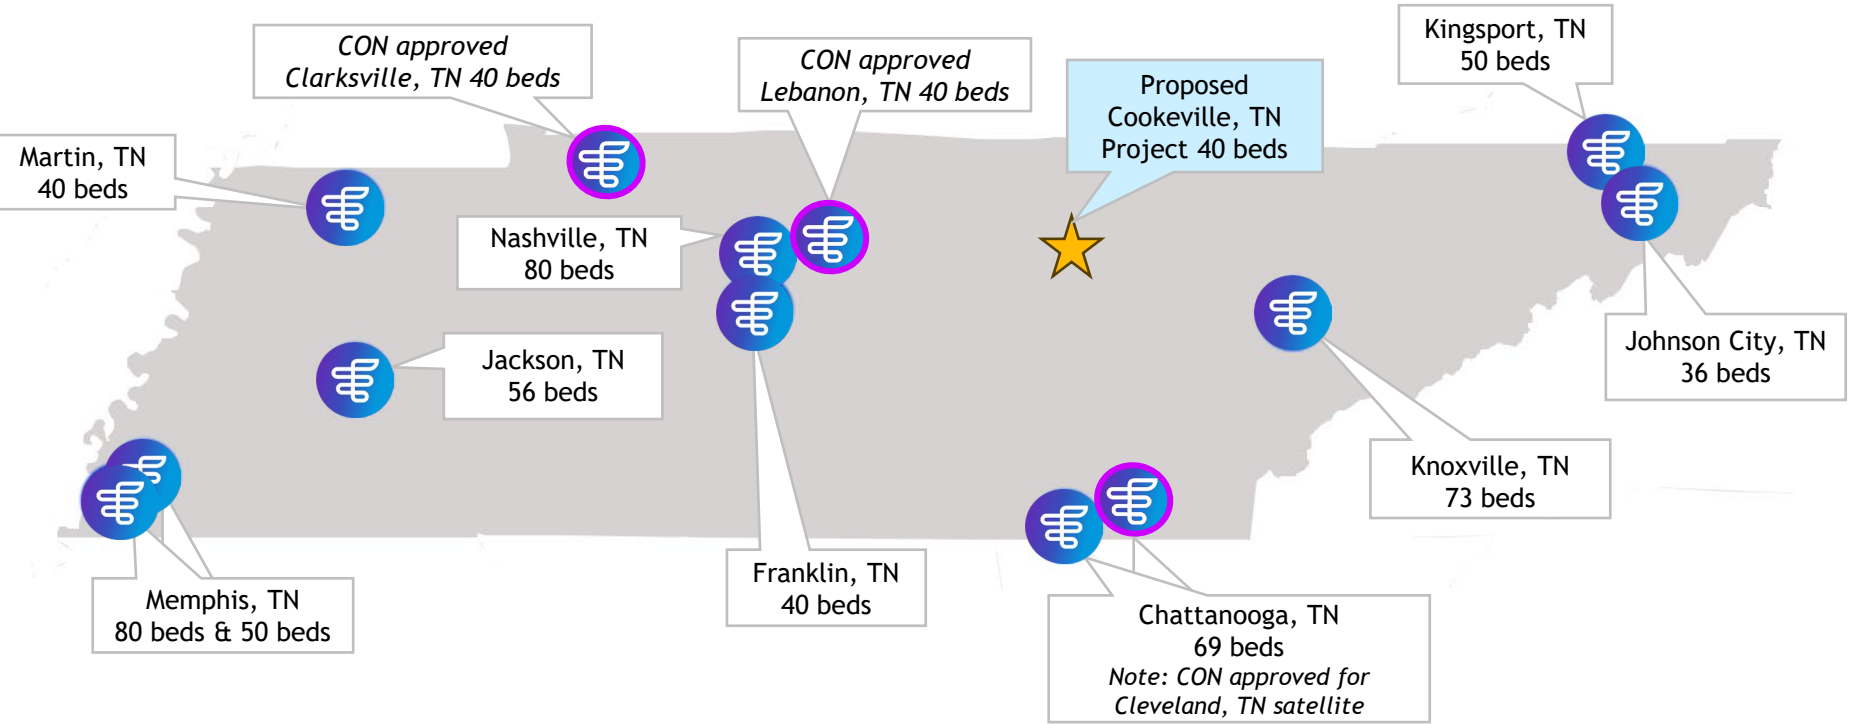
CON approved
Clarksville, TN 40 beds

CON approved
Lebanon, TN 40 beds

Proposed
Cookeville, TN
Project 40 beds

Kingsport, TN
50 beds

Martin, TN
40 beds

Nashville, TN
80 beds

Jackson, TN
56 beds

Johnson City, TN
36 beds

Knoxville, TN
73 beds

Memphis, TN
80 beds & 50 beds

Franklin, TN
40 beds

Chattanooga, TN
69 beds
Note: CON approved for
Cleveland, TN satellite